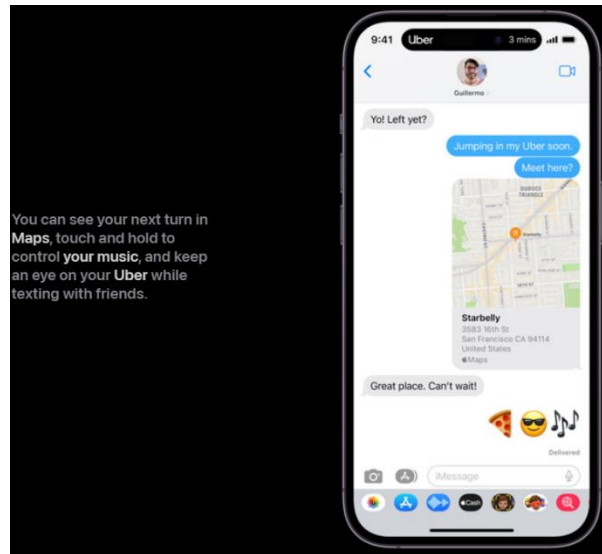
You can see your next turn in Maps, touch and hold to control your music, and keep an eye on your Uber while texting with friends.

9:41 Uber 3 mins

Guillermo

Yo! Left yet?

Jumping in my Uber soon.

Meet here?

DUBOCE TRIANGLE

Starbelly

Starbelly
3583 16th St
San Francisco CA 94114
United States
Maps

Great place. Can't wait!

Delivered

iMessage